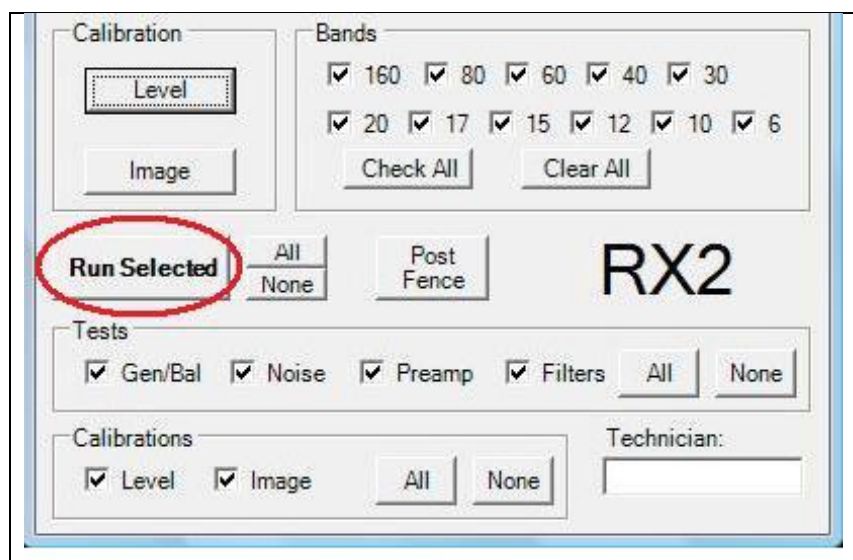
Calibration

Level

Image

Bands

☑ 160 ☑ 80 ☑ 60 ☑ 40 ☑ 30

☑ 20 ☑ 17 ☑ 15 ☑ 12 ☑ 10 ☑ 6

Check All

Clear All

Run Selected

All

None

Post Fence

RX2

Tests

☑ Gen/Bal ☑ Noise ☑ Preamp ☑ Filters

All

None

Calibrations

☑ Level ☑ Image

All

None

Technician: